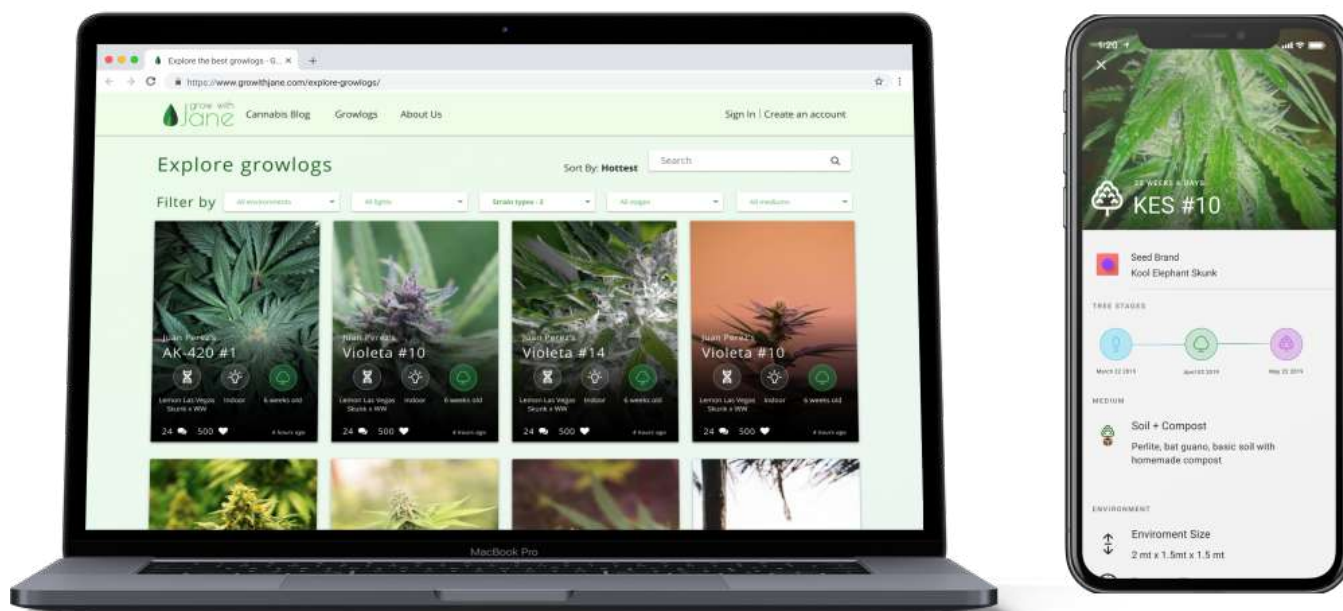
Explore the best growlogs - G... ×
https://www.growithjane.com/explore-growlogs/

grow with Jane
Cannabis Blog
Growlogs
About Us
Sign In | Create an account

Explore growlogs
Sort By: Hottest
Search

Filter by
All environments
All lights
Strain types - 2
All stages
All mediums

Juan Perez's
AK-420 #1
Lemon Las Vegas Skunk x WW
Indoor
6 weeks old
24 500
4 hours ago

Juan Perez's
Violeta #10
Lemon Las Vegas Skunk x WW
Indoor
6 weeks old
24 500
4 hours ago

Juan Perez's
Violeta #14
Lemon Las Vegas Skunk x WW
Indoor
6 weeks old
24 500
4 hours ago

Juan Perez's
Violeta #10
Lemon Las Vegas Skunk x WW
Indoor
6 weeks old
24 500
4 hours ago

MacBook Pro

1:20
×
22 WEEKS 4 DAYS
KES #10

Seed Brand
Kool Elephant Skunk

TREE STAGES
March 22 2019
April 03 2019
May 22 2019

MEDIUM
Soil + Compost
Perlite, bat guano, basic soil with homemade compost

ENVIRONMENT
Enviroment Size
2 mt x 1.5mt x 1.5 mt